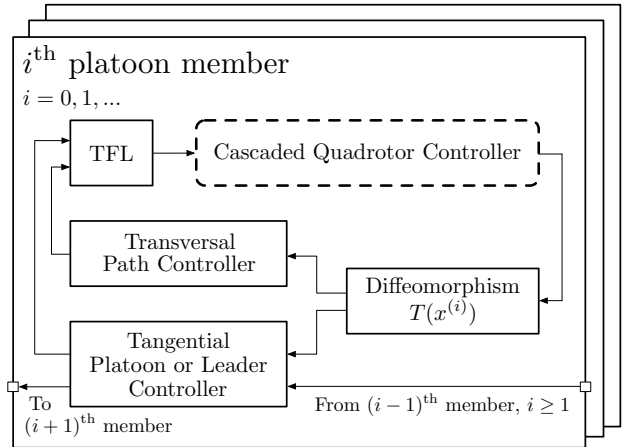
$i^{\text{th}}$ platoon member

$i = 0, 1, ...$

TFL

Cascaded Quadrotor Controller

Transversal Path Controller

Diffeomorphism $T(x^{(i)})$

Tangential Platoon or Leader Controller

To $(i+1)^{\text{th}}$ member

From $(i-1)^{\text{th}}$ member, $i \geq 1$